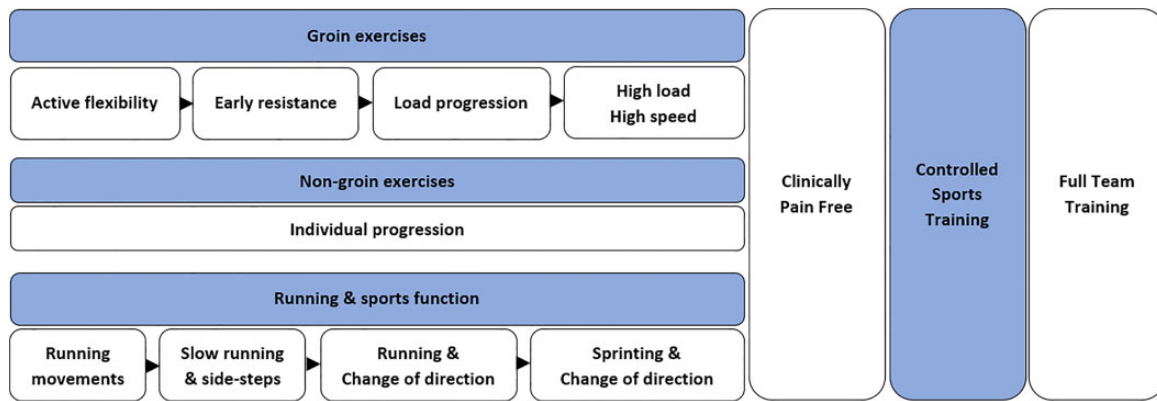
Groin exercises

Active flexibility

Early resistance

Load progression

High load
High speed

Non-groin exercises

Individual progression

Running & sports function

Running movements

Slow running & side-steps

Running & Change of direction

Sprinting & Change of direction

Clinically Pain Free

Controlled Sports Training

Full Team Training